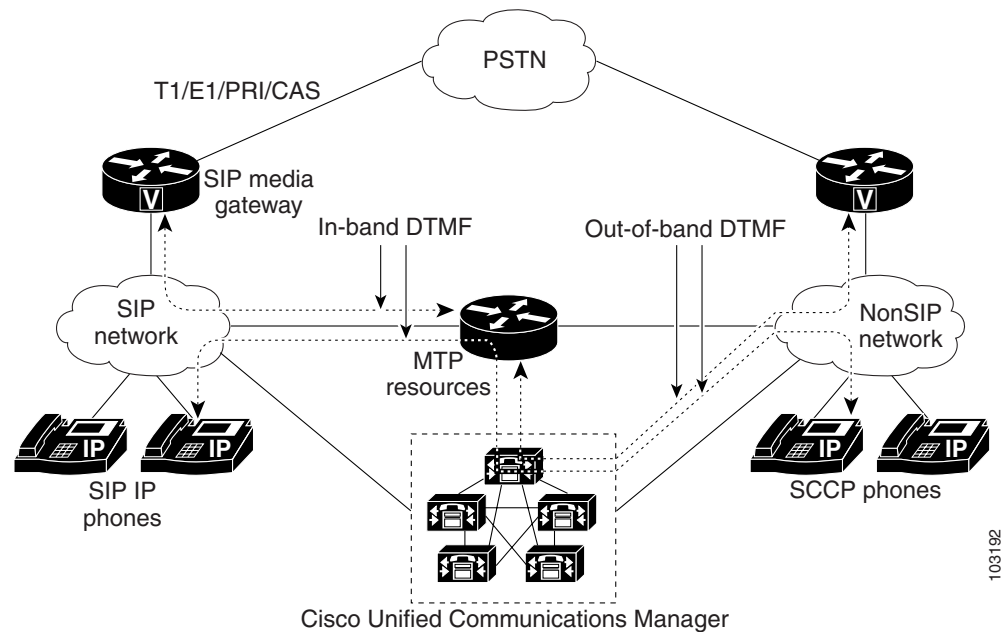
PSTN

T1/E1/PRI/CAS

V

SIP media gateway

V

In-band DTMF

Out-of-band DTMF

SIP network

NonSIP network

MTP resources

IP

IP

SIP IP phones

IP

IP

SCCP phones

Cisco Unified Communications Manager

103192